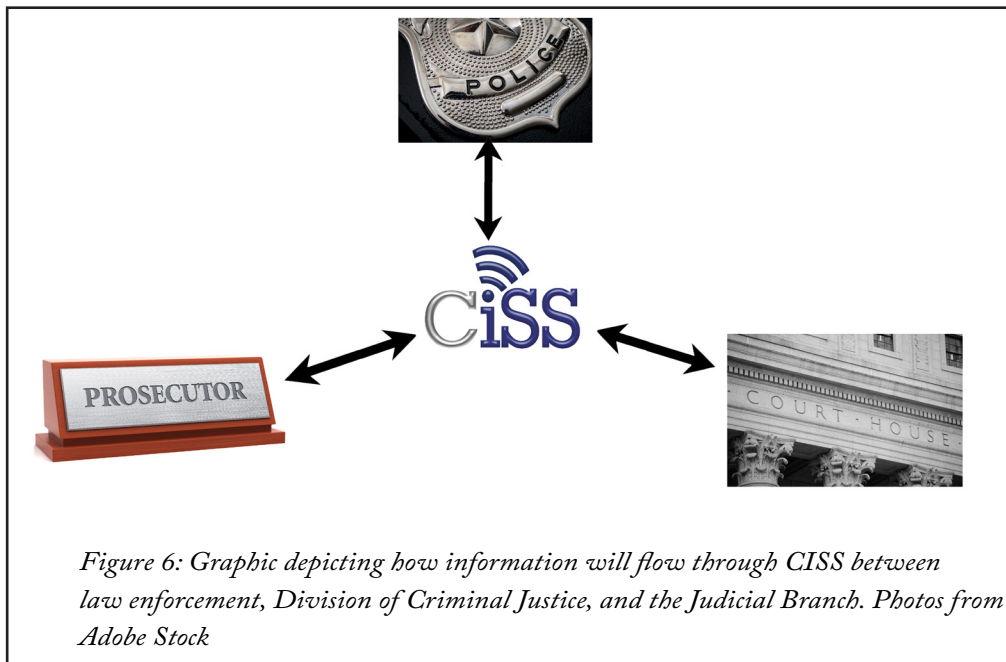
POLICE

CiSS

PROSECUTOR

COURT HOUSE

*Figure 6: Graphic depicting how information will flow through CISS between law enforcement, Division of Criminal Justice, and the Judicial Branch. Photos from Adobe Stock*